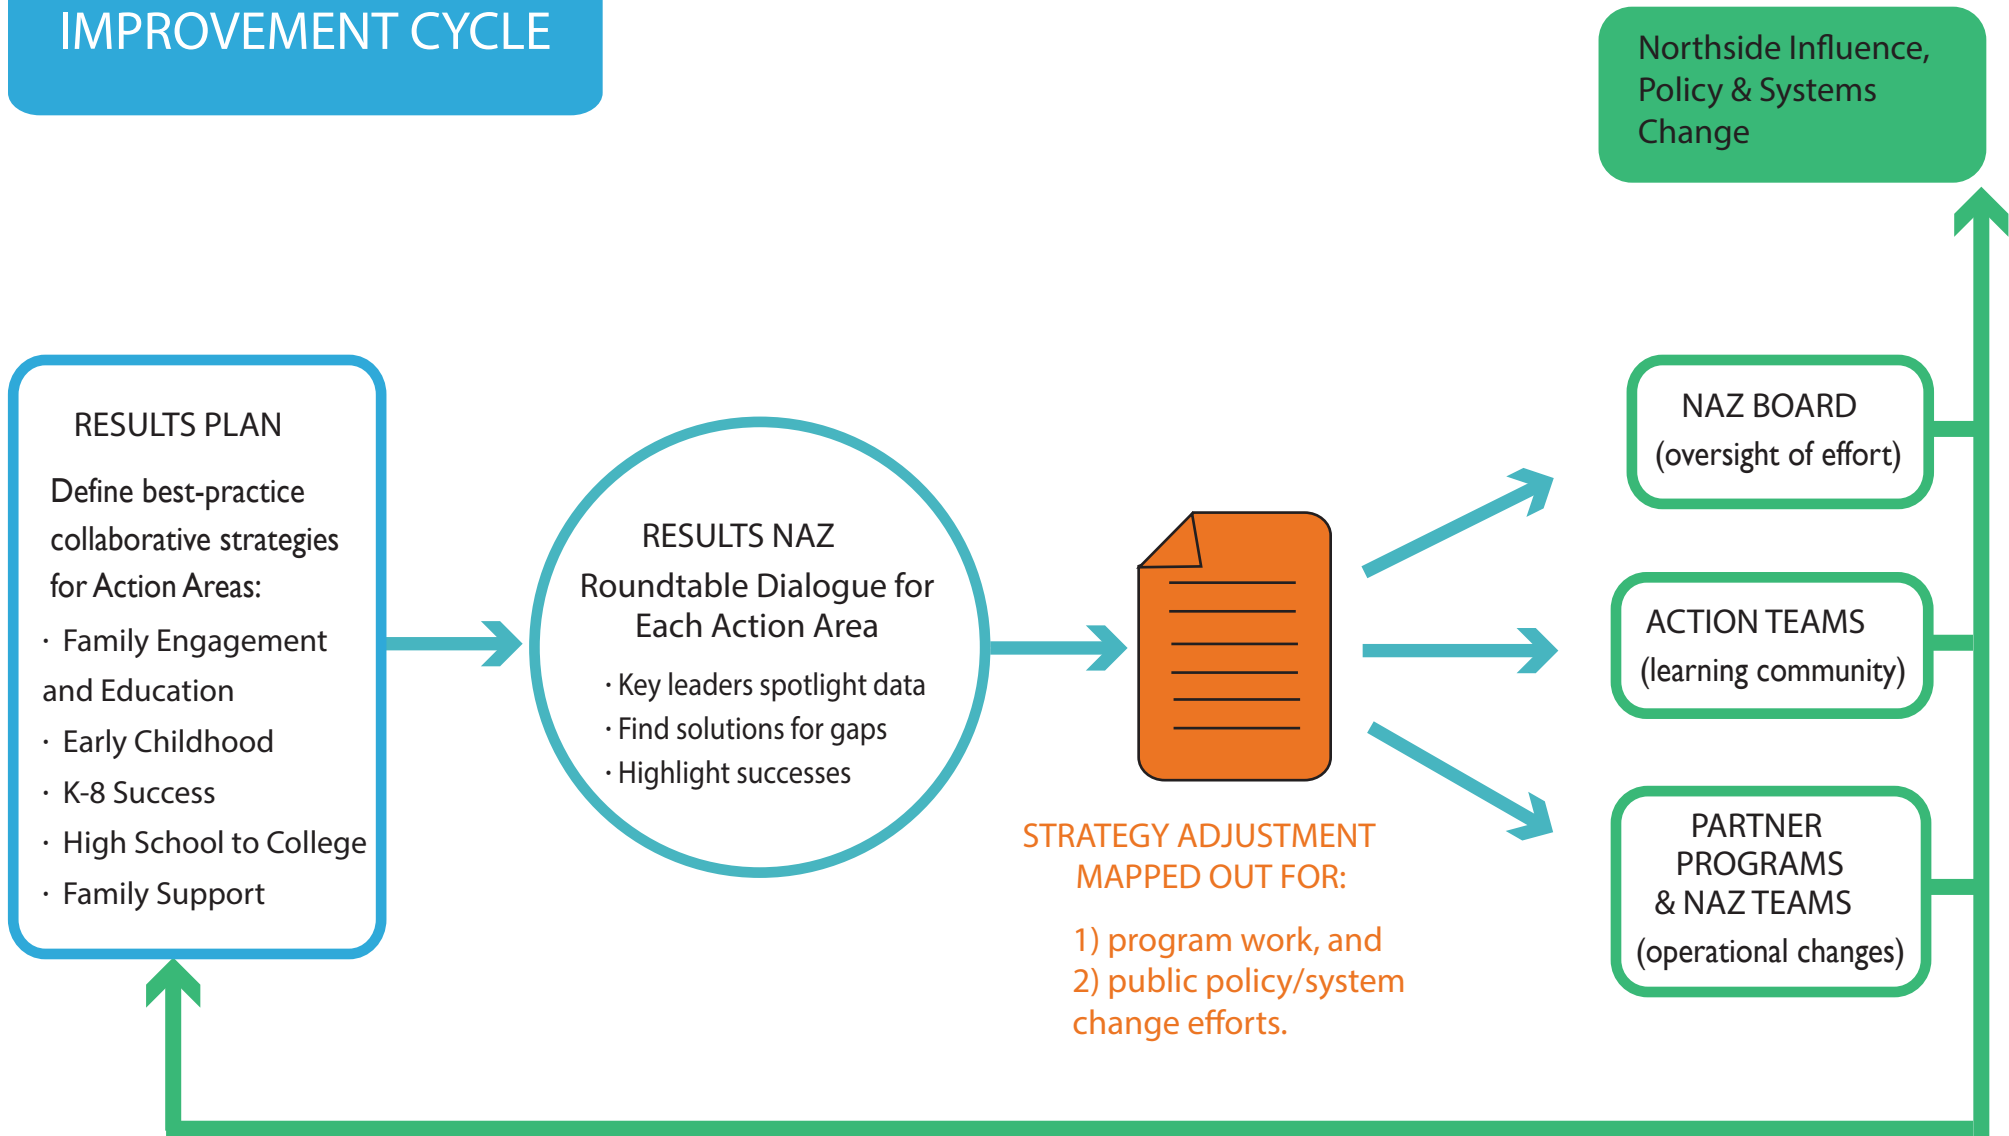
IMPROVEMENT CYCLE

Northside Influence, Policy & Systems Change

RESULTS PLAN

Define best-practice collaborative strategies for Action Areas:

· Family Engagement and Education
· Early Childhood
· K-8 Success
· High School to College
· Family Support

RESULTS NAZ
Roundtable Dialogue for Each Action Area

· Key leaders spotlight data
· Find solutions for gaps
· Highlight successes

STRATEGY ADJUSTMENT MAPPED OUT FOR:

1) program work, and
2) public policy/system change efforts.

NAZ BOARD
(oversight of effort)

ACTION TEAMS
(learning community)

PARTNER PROGRAMS & NAZ TEAMS
(operational changes)